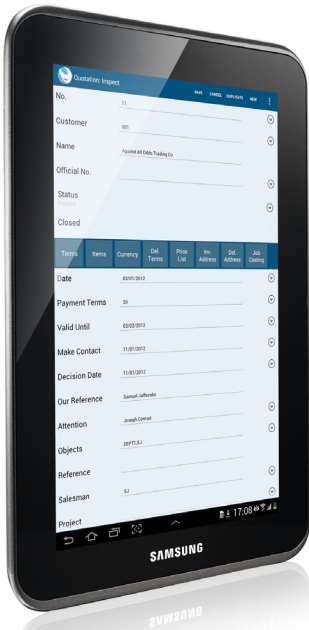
Quotation: Inspect
SAVE CANCEL DUPLICATE NEW

No. 11

Customer 001

Name Against All Odds Trading Co

Official No.

Status
Received

Closed

| Terms | Items | Currency | Del. Terms | Price List | Inv. Address | Del. Address | Job Costing |
|---|---|---|---|---|---|---|---|

Date 03/01/2012

Payment Terms 30

Valid Until 02/02/2012

Make Contact 11/01/2012

Decision Date 11/02/2012

Our Reference Samuel Jaffecate

Attention Joseph Conrad

Objects DEPT.SJ

Reference

Salesman SJ

Project

17:08

SAMSUNG

SAMSUNG